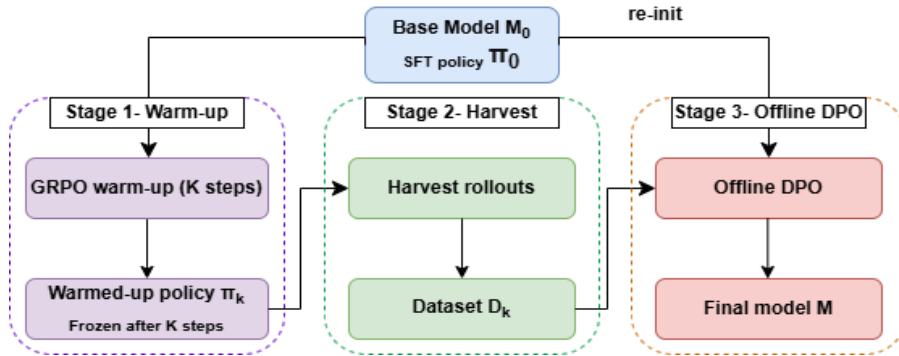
Base Model $M_0$

SFT policy $\pi_0$

re-init

Stage 1- Warm-up

GRPO warm-up (K steps)

Warmed-up policy $\pi_k$

Frozen after K steps

Stage 2- Harvest

Harvest rollouts

Dataset $D_k$

Stage 3- Offline DPO

Offline DPO

Final model M